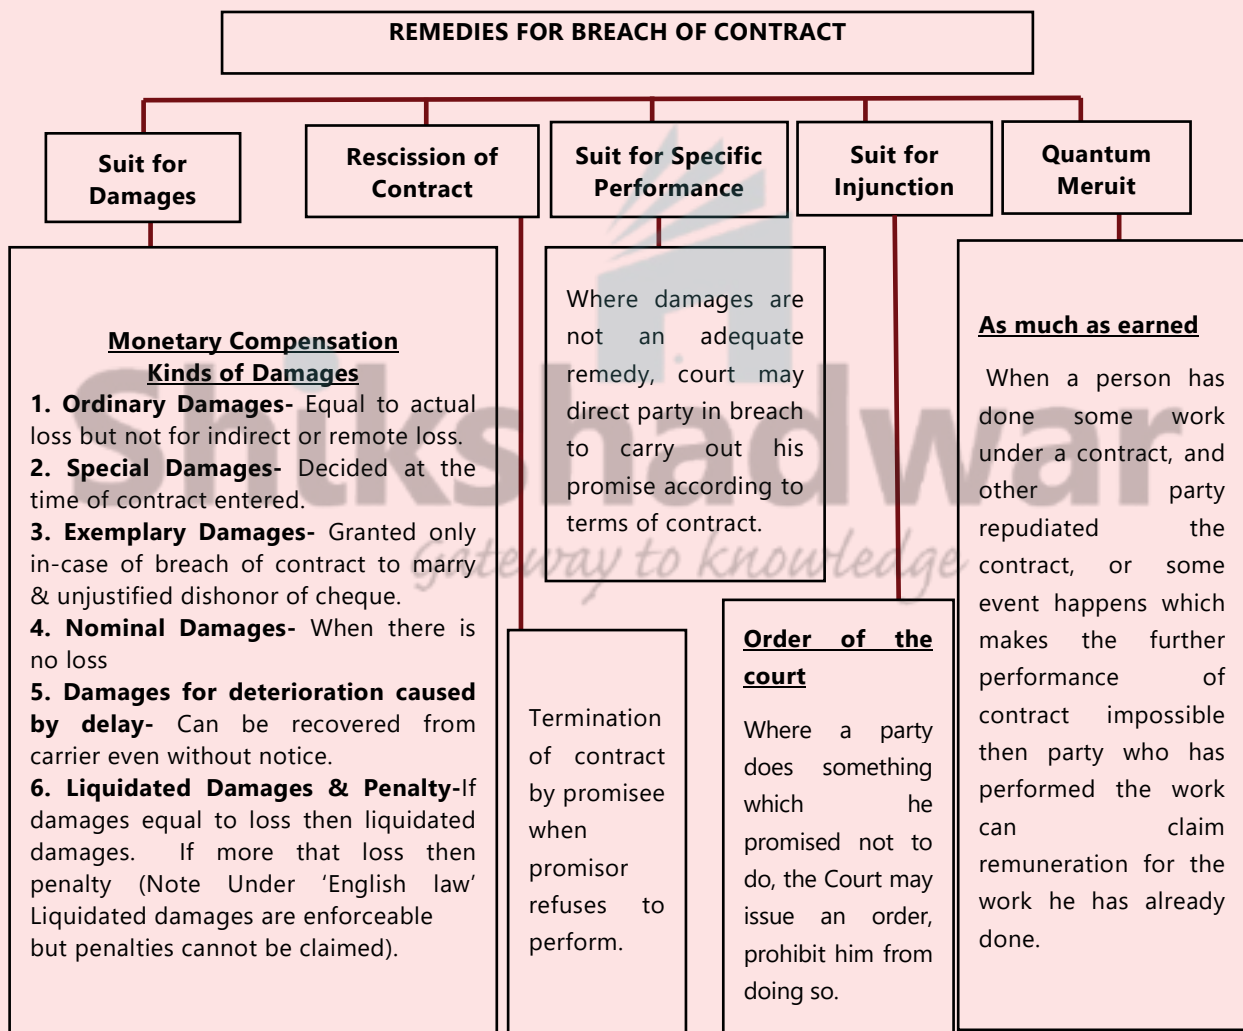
REMEDIES FOR BREACH OF CONTRACT

Suit for Damages

Rescission of Contract

Suit for Specific Performance

Suit for Injunction

Quantum Meruit

Monetary Compensation
Kinds of Damages
1. Ordinary Damages- Equal to actual loss but not for indirect or remote loss.
2. Special Damages- Decided at the time of contract entered.
3. Exemplary Damages- Granted only in-case of breach of contract to marry & unjustified dishonor of cheque.
4. Nominal Damages- When there is no loss
5. Damages for deterioration caused by delay- Can be recovered from carrier even without notice.
6. Liquidated Damages & Penalty-If damages equal to loss then liquidated damages. If more that loss then penalty (Note Under 'English law' Liquidated damages are enforceable but penalties cannot be claimed).

Where damages are not an adequate remedy, court may direct party in breach to carry out his promise according to terms of contract.

Termination of contract by promisee when promisor refuses to perform.

Order of the court
Where a party does something which he promised not to do, the Court may issue an order, prohibit him from doing so.

As much as earned
When a person has done some work under a contract, and other party repudiated the contract, or some event happens which makes the further performance of contract impossible then party who has performed the work can claim remuneration for the work he has already done.

Shikshadwar
Gateway to knowledge